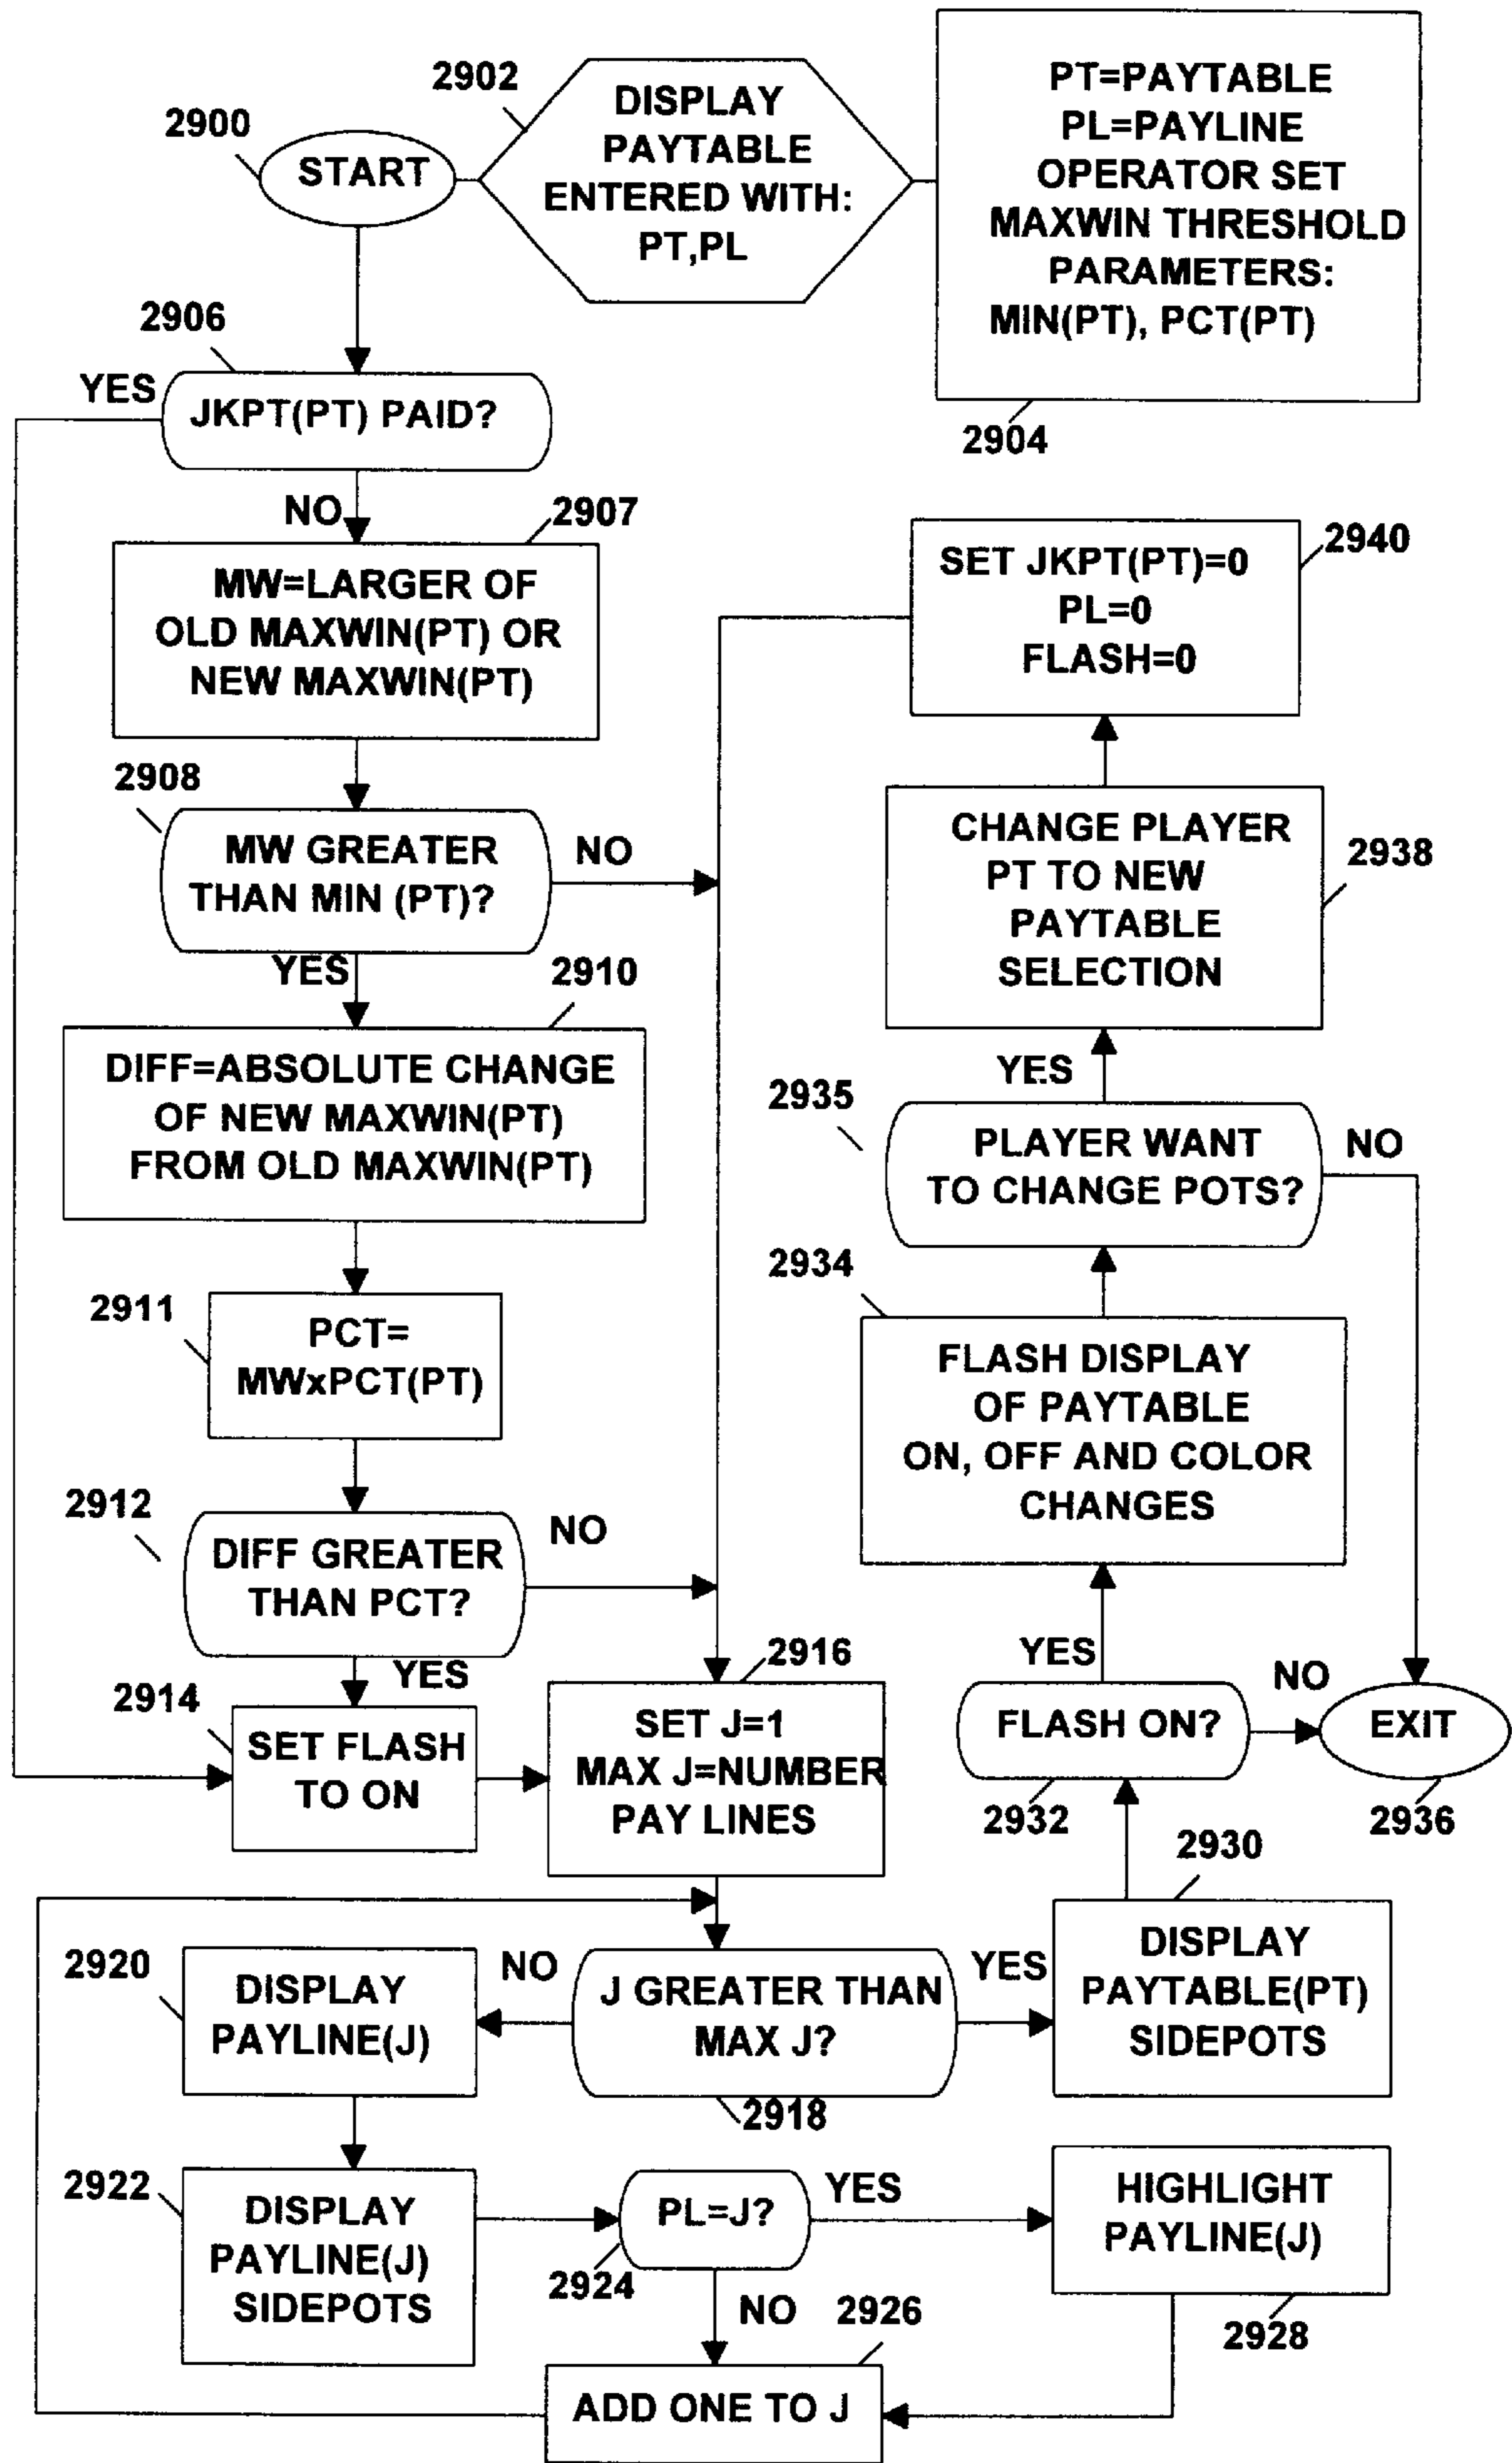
2900
START

2902
DISPLAY PAYTABLE ENTERED WITH: PT,PL

PT=PAYTABLE
PL=PAYLINE
OPERATOR SET MAXWIN THRESHOLD PARAMETERS: MIN(PT), PCT(PT)
2904

2906
YES
JKPT(PT) PAID?
NO

2907
MW=LARGER OF OLD MAXWIN(PT) OR NEW MAXWIN(PT)

2908
MW GREATER THAN MIN (PT)?
NO
YES

2910
DIFF=ABSOLUTE CHANGE OF NEW MAXWIN(PT) FROM OLD MAXWIN(PT)

2911
PCT= MWxPCT(PT)

2912
DIFF GREATER THAN PCT?
NO
YES

2914
SET FLASH TO ON

2916
SET J=1
MAX J=NUMBER PAY LINES

2940
SET JKPT(PT)=0
PL=0
FLASH=0

2938
CHANGE PLAYER PT TO NEW PAYTABLE SELECTION

YES
2935
PLAYER WANT TO CHANGE POTS?
NO

2934
FLASH DISPLAY OF PAYTABLE ON, OFF AND COLOR CHANGES

YES
FLASH ON?
2932
NO
EXIT
2936

2920
DISPLAY PAYLINE(J)
NO
J GREATER THAN MAX J?
2918
YES

2930
DISPLAY PAYTABLE(PT) SIDEPOTS

2922
DISPLAY PAYLINE(J) SIDEPOTS

PL=J?
2924
YES
NO

HIGHLIGHT PAYLINE(J)
2928

2926
ADD ONE TO J